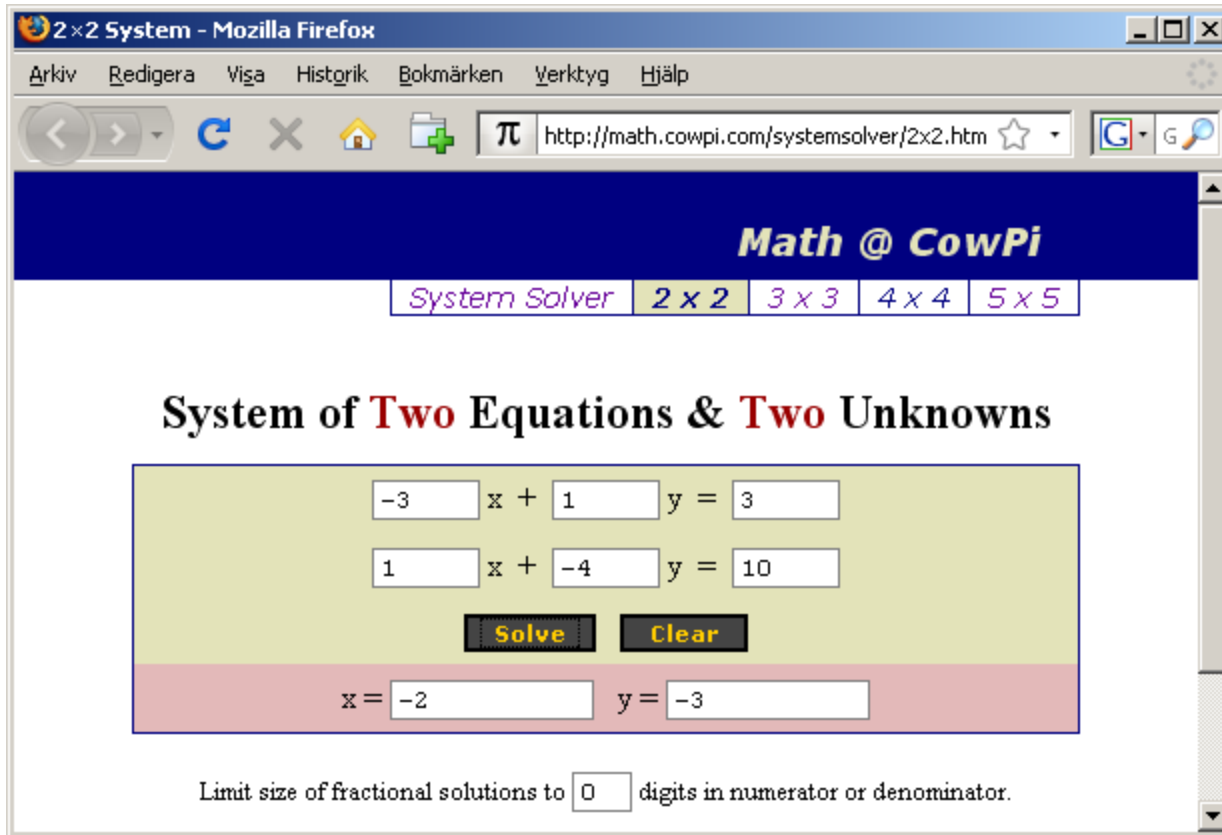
2×2 System - Mozilla Firefox

Arkiv Redigera Visa Historik Bokmärken Verktyg Hjälp

π http://math.cowpi.com/systemsolver/2x2.htm

Math @ CowPi

| System Solver | 2 x 2 | 3 x 3 | 4 x 4 | 5 x 5 |
|---|---|---|---|---|

System of Two Equations & Two Unknowns

-3 x + 1 y = 3

1 x + -4 y = 10

Solve Clear

x = -2 y = -3

Limit size of fractional solutions to 0 digits in numerator or denominator.